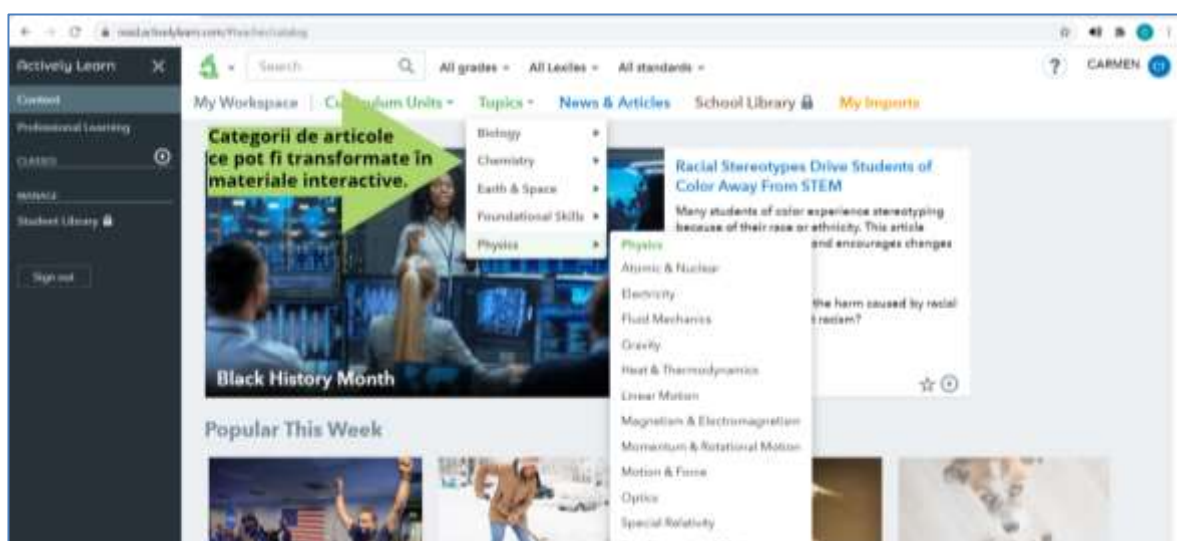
read.activelylearn.com/#teacher/catalog

Actively Learn ✕

Content

Professional Learning

CLASSES

MANAGE

Student Library

Sign out

Search

All grades ▾ All Lexiles ▾ All standards ▾

? CARMEN CT

My Workspace | Cu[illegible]lum Units ▾ Topics ▾ News & Articles School Library My Imports

Categorii de articole ce pot fi transformate în materiale interactive.

Biology ▸
Chemistry ▸
Earth & Space ▸
Foundational Skills ▸
Physics ▸

Physics
Atomic & Nuclear
Electricity
Fluid Mechanics
Gravity
Heat & Thermodynamics
Linear Motion
Magnetism & Electromagnetism
Momentum & Rotational Motion
Motion & Force
Optics
Special Relativity

Racial Stereotypes Drive Students of Color Away From STEM

Many students of color experience stereotyping because of their race or ethnicity. This article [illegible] and encourages changes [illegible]

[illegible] the harm caused by racial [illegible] racism?

Black History Month

Popular This Week